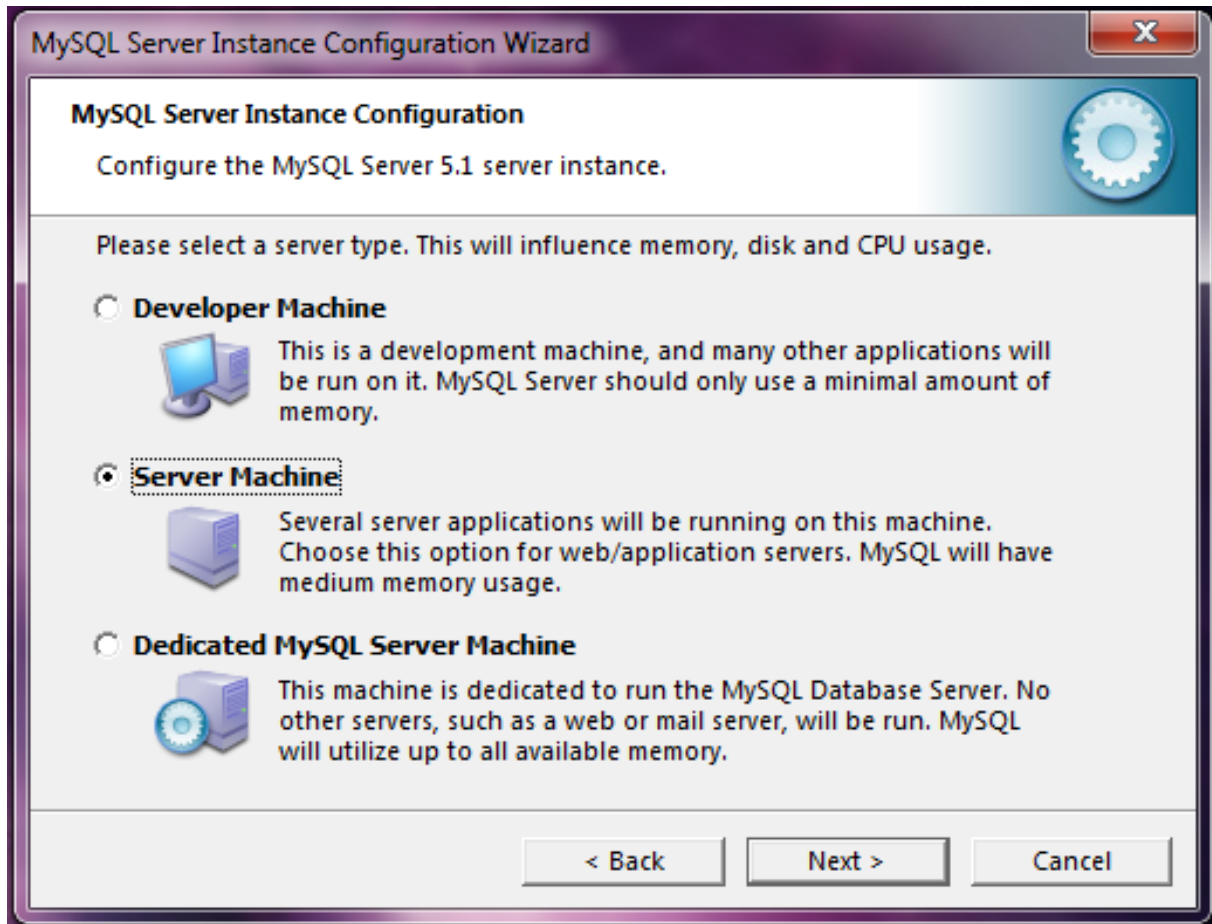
MySQL Server Instance Configuration Wizard

MySQL Server Instance Configuration

Configure the MySQL Server 5.1 server instance.

Please select a server type. This will influence memory, disk and CPU usage.

Developer Machine

This is a development machine, and many other applications will be run on it. MySQL Server should only use a minimal amount of memory.

Server Machine

Several server applications will be running on this machine. Choose this option for web/application servers. MySQL will have medium memory usage.

Dedicated MySQL Server Machine

This machine is dedicated to run the MySQL Database Server. No other servers, such as a web or mail server, will be run. MySQL will utilize up to all available memory.

< Back

Next >

Cancel